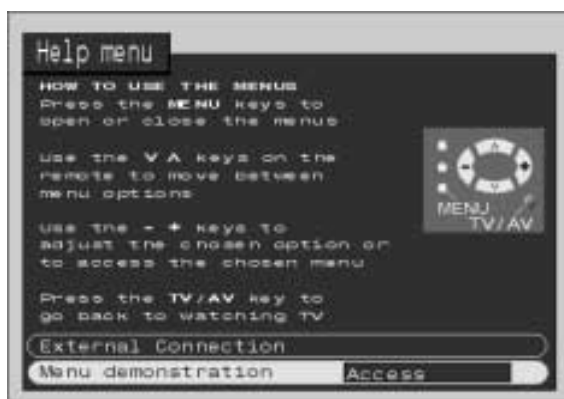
Help menu

HOW TO USE THE MENUS
Press the MENU keys to open or close the menus

Use the V Λ keys on the remote to move between menu options

Use the - + keys to adjust the chosen option or to access the chosen menu

Press the TV/AV key to go back to watching TV

MENU
TV/AV

External Connection

Menu demonstration | Access